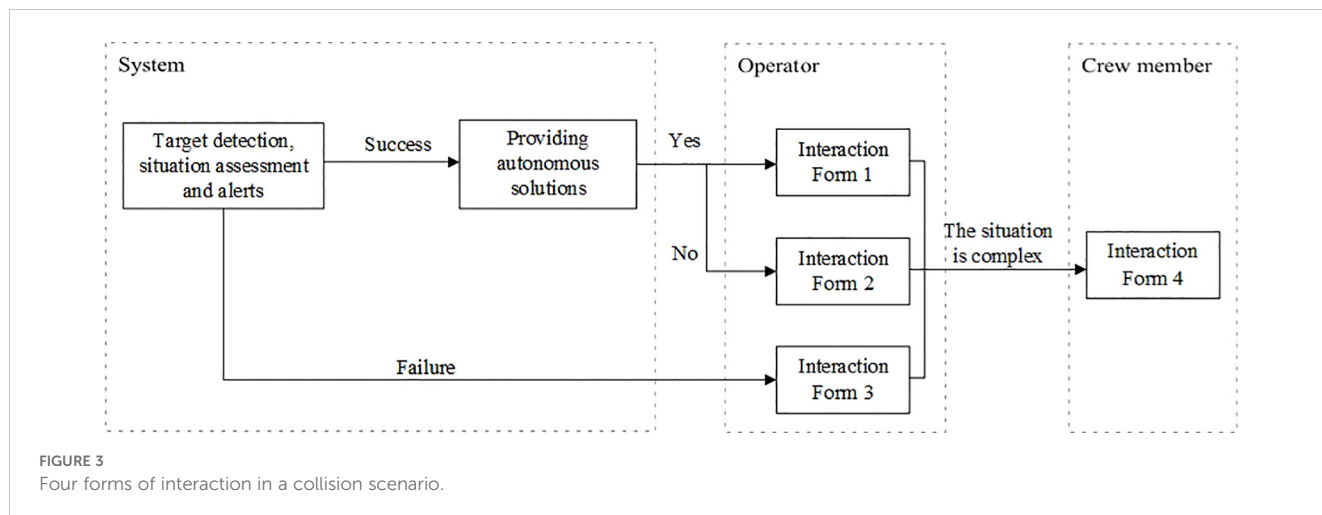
System

Target detection, situation assessment and alerts

Success

Providing autonomous solutions

Yes

No

Failure

Operator

Interaction Form 1

Interaction Form 2

Interaction Form 3

The situation is complex

Crew member

Interaction Form 4

FIGURE 3
Four forms of interaction in a collision scenario.